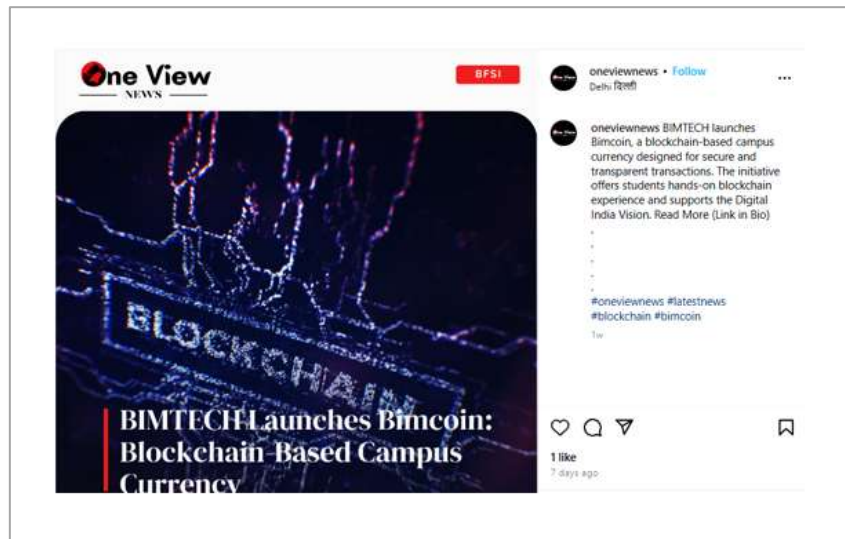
One View
NEWS

BFSI

BLOCKCHAIN

BIMTECH Launches Bimcoin: Blockchain-Based Campus Currency

oneviewnews • Follow
Delhi दिल्ली

...

oneviewnews BIMTECH launches Bimcoin, a blockchain-based campus currency designed for secure and transparent transactions. The initiative offers students hands-on blockchain experience and supports the Digital India Vision. Read More (Link in Bio)
.
.
.
.
.
#oneviewnews #latestnews #blockchain #bimcoin

1w

1 like
7 days ago